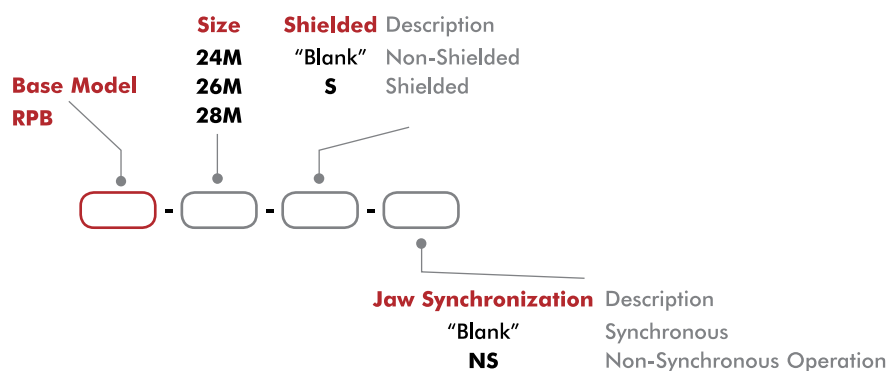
Base Model
RPB

Size
24M
26M
28M

| Shielded | Description |
|---|---|
| "Blank" | Non-Shielded |
| S | Shielded |

- - -

| Jaw Synchronization | Description |
|---|---|
| "Blank" | Synchronous |
| NS | Non-Synchronous Operation |